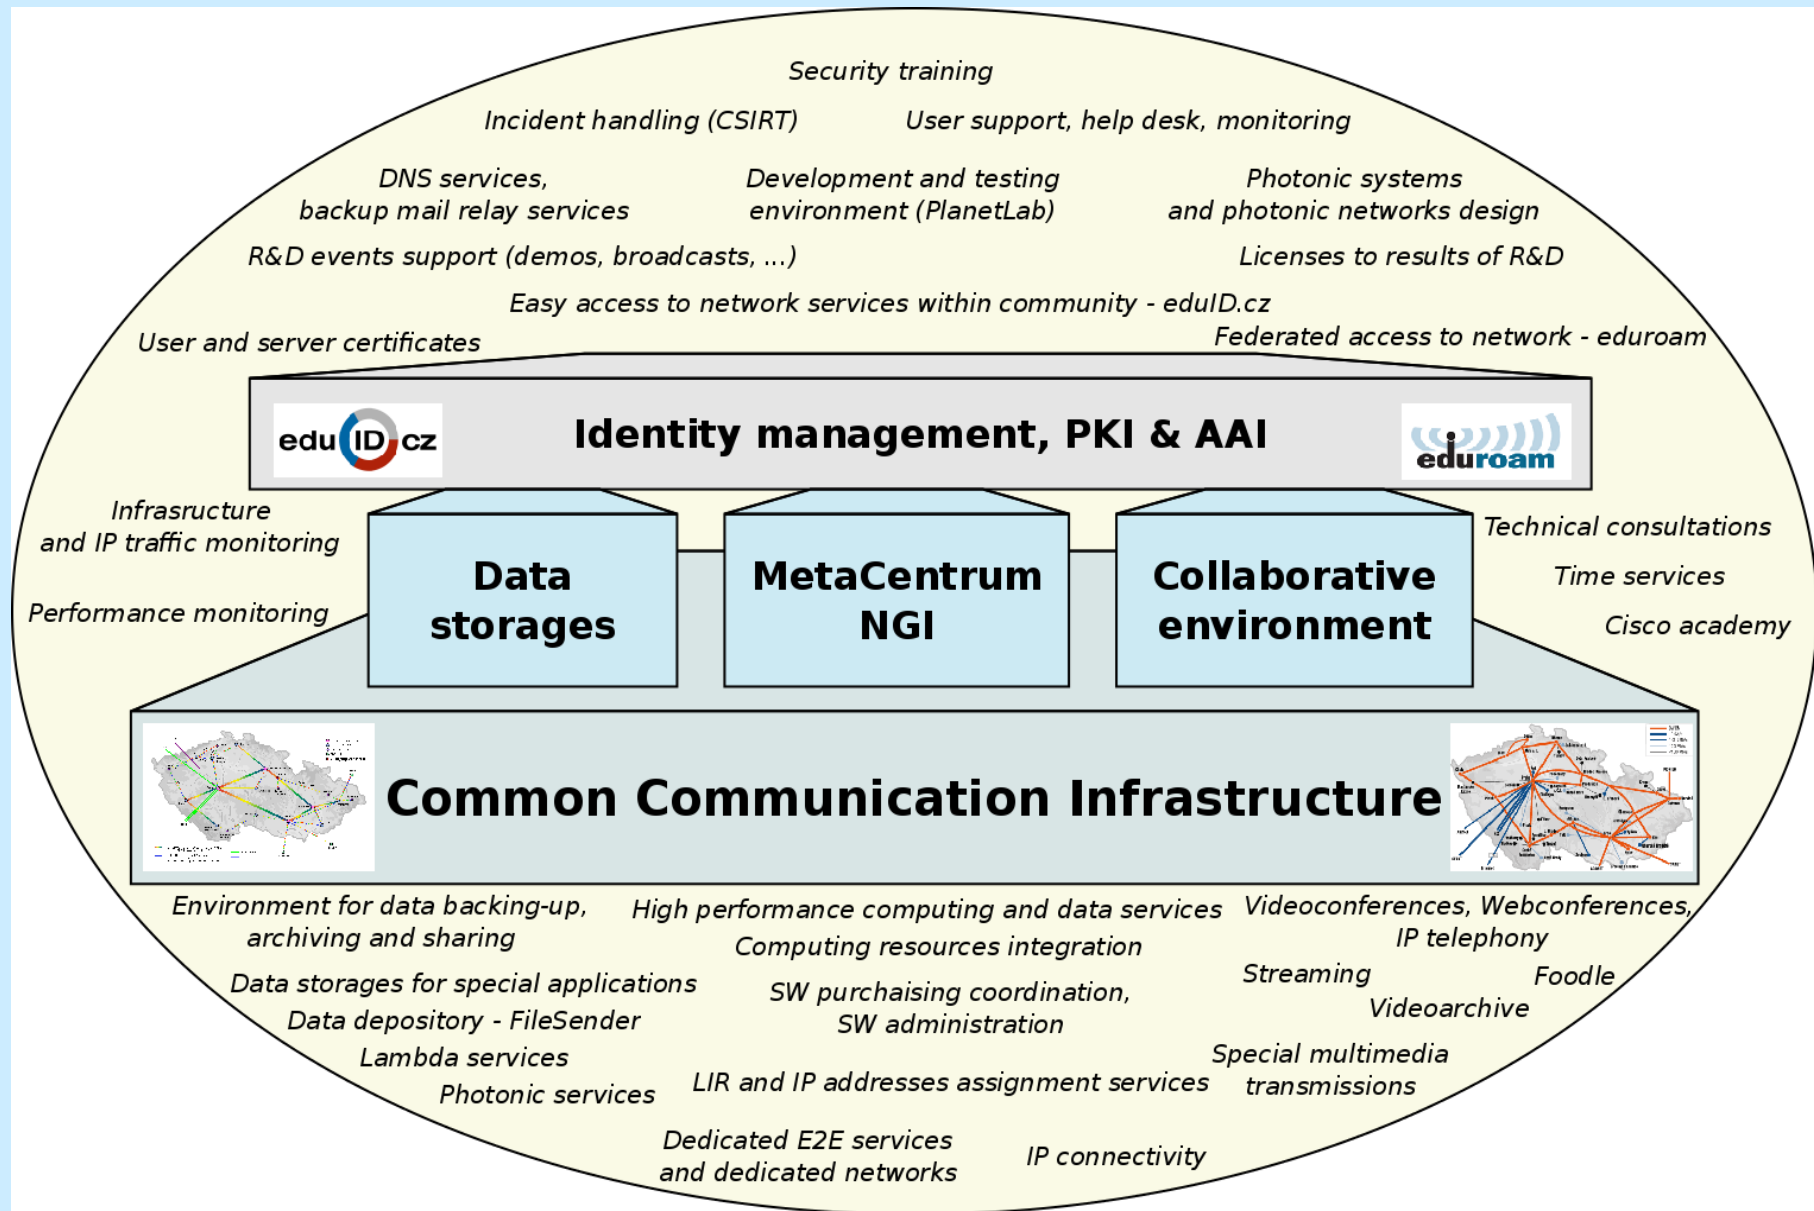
Security training

Incident handling (CSIRT)

User support, help desk, monitoring

DNS services, backup mail relay services

Development and testing environment (PlanetLab)

Photonic systems and photonic networks design

R&D events support (demos, broadcasts, ...)

Licenses to results of R&D

Easy access to network services within community - eduID.cz

User and server certificates

Federated access to network - eduroam

edu ID cz

Identity management, PKI & AAI

eduroam

Infrasructure and IP traffic monitoring

Performance monitoring

Data storages

MetaCentrum NGI

Collaborative environment

Technical consultations

Time services

Cisco academy

Common Communication Infrastructure

Environment for data backing-up, archiving and sharing

High performance computing and data services

Videoconferences, Webconferences, IP telephony

Computing resources integration

Data storages for special applications

Streaming

Foodle

SW purchaising coordination, SW administration

Videoarchive

Data depository - FileSender

Lambda services

Special multimedia transmissions

Photonic services

LIR and IP addresses assignment services

Dedicated E2E services and dedicated networks

IP connectivity